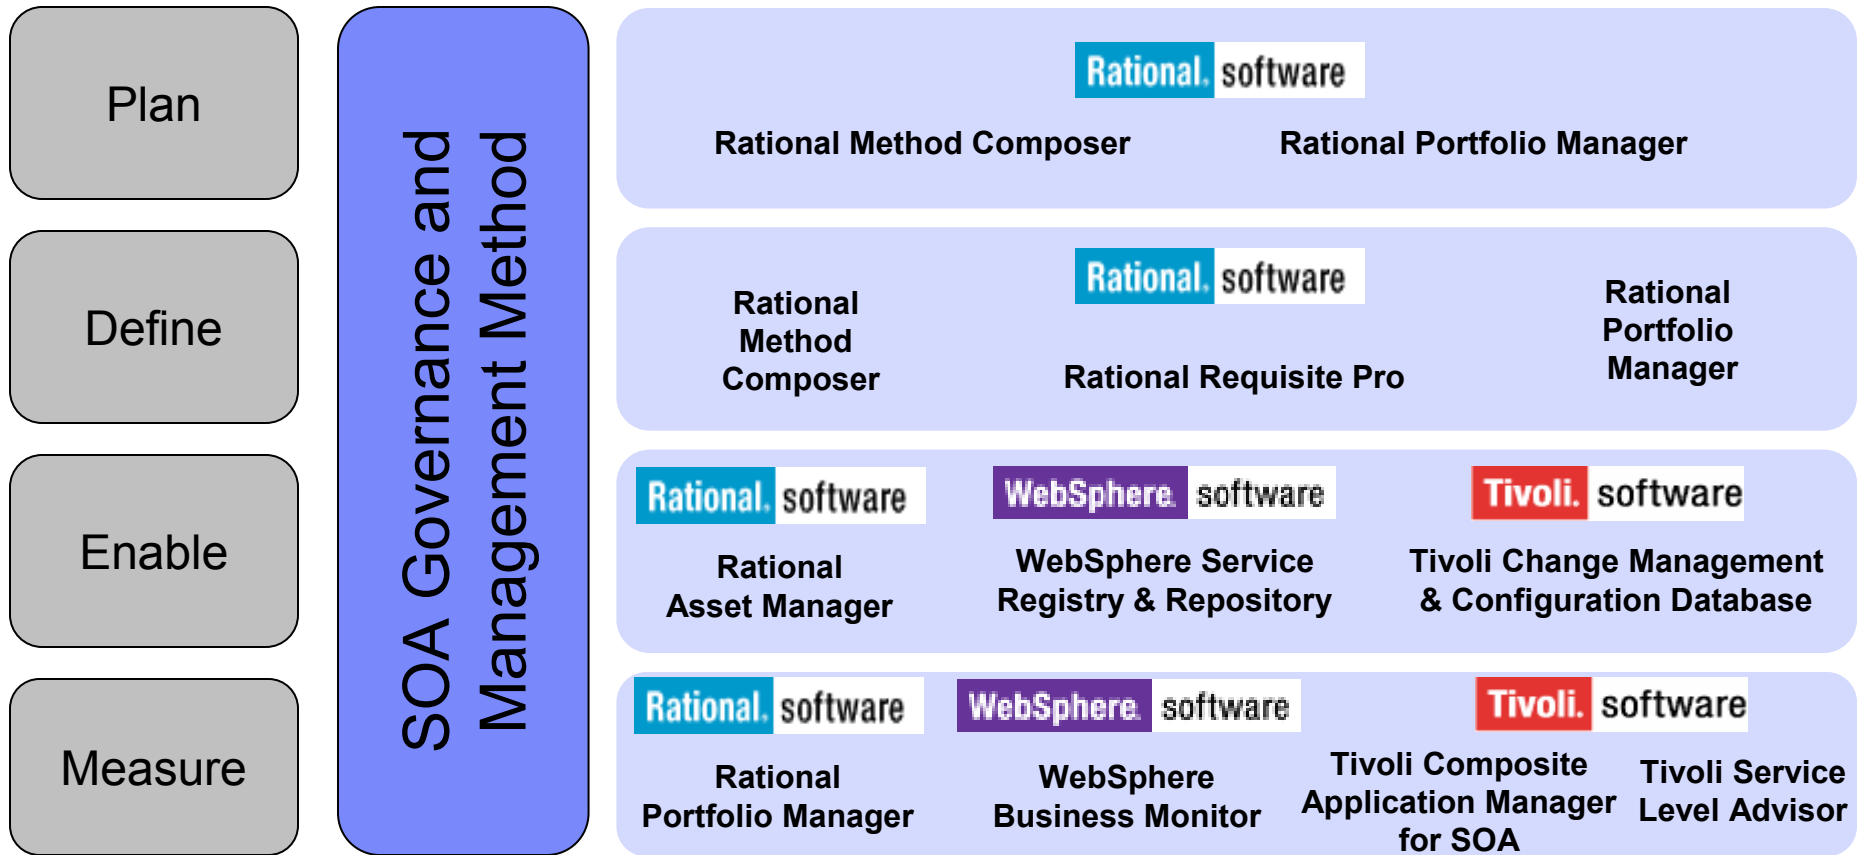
Plan

Define

Enable

Measure

SOA Governance and Management Method

Rational. software

Rational Method Composer

Rational Portfolio Manager

Rational. software

Rational Method Composer

Rational Requisite Pro

Rational Portfolio Manager

Rational. software

Rational Asset Manager

WebSphere. software

WebSphere Service Registry & Repository

Tivoli. software

Tivoli Change Management & Configuration Database

Rational. software

Rational Portfolio Manager

WebSphere. software

WebSphere Business Monitor

Tivoli. software

Tivoli Composite Application Manager for SOA

Tivoli Service Level Advisor